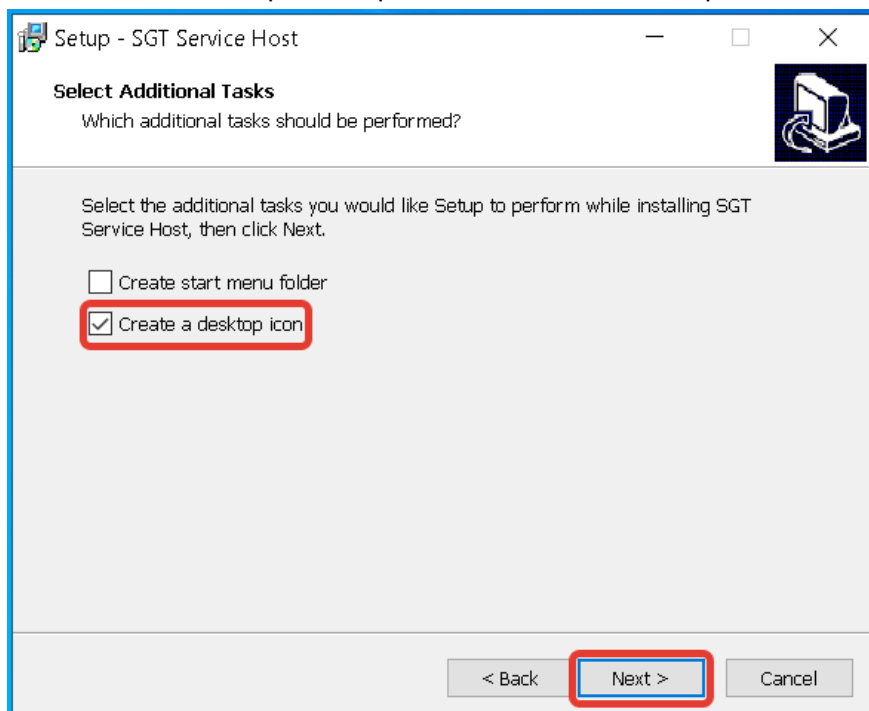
Setup - SGT Service Host

Select Additional Tasks
Which additional tasks should be performed?

Select the additional tasks you would like Setup to perform while installing SGT Service Host, then click Next.

Create start menu folder

Create a desktop icon

< Back
Next >
Cancel